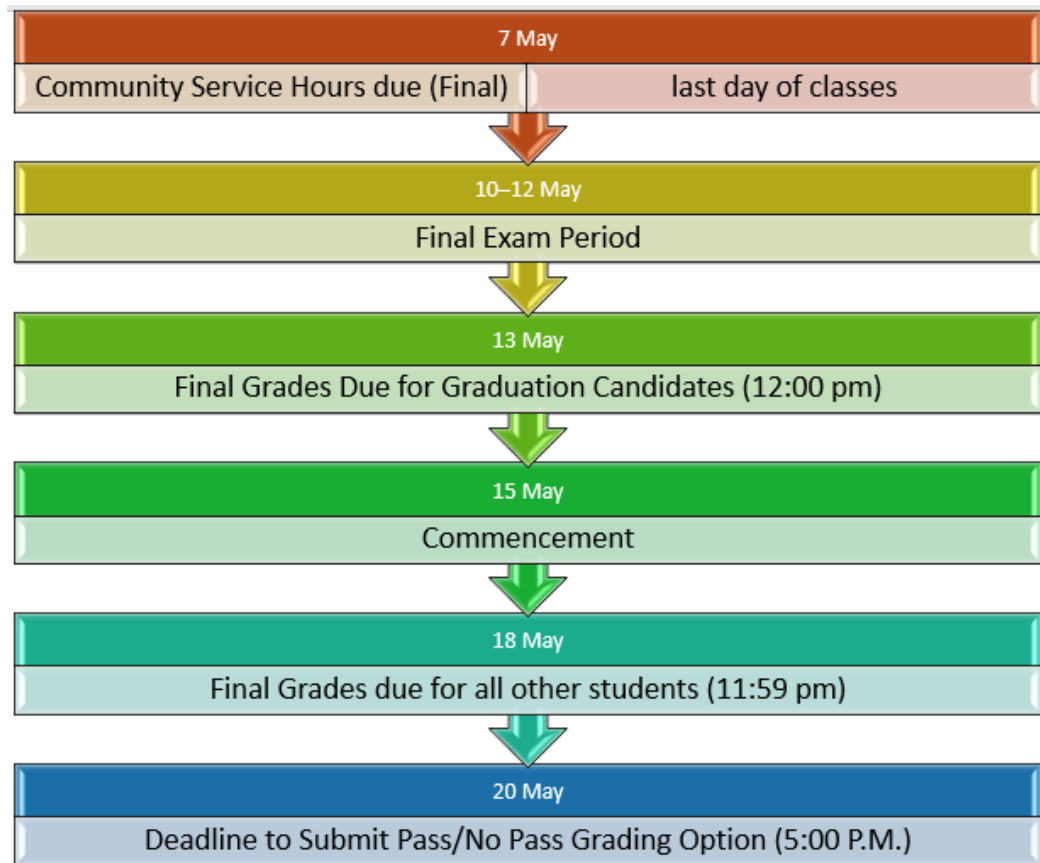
7 May

Community Service Hours due (Final)

last day of classes

10–12 May

Final Exam Period

13 May

Final Grades Due for Graduation Candidates (12:00 pm)

15 May

Commencement

18 May

Final Grades due for all other students (11:59 pm)

20 May

Deadline to Submit Pass/No Pass Grading Option (5:00 P.M.)